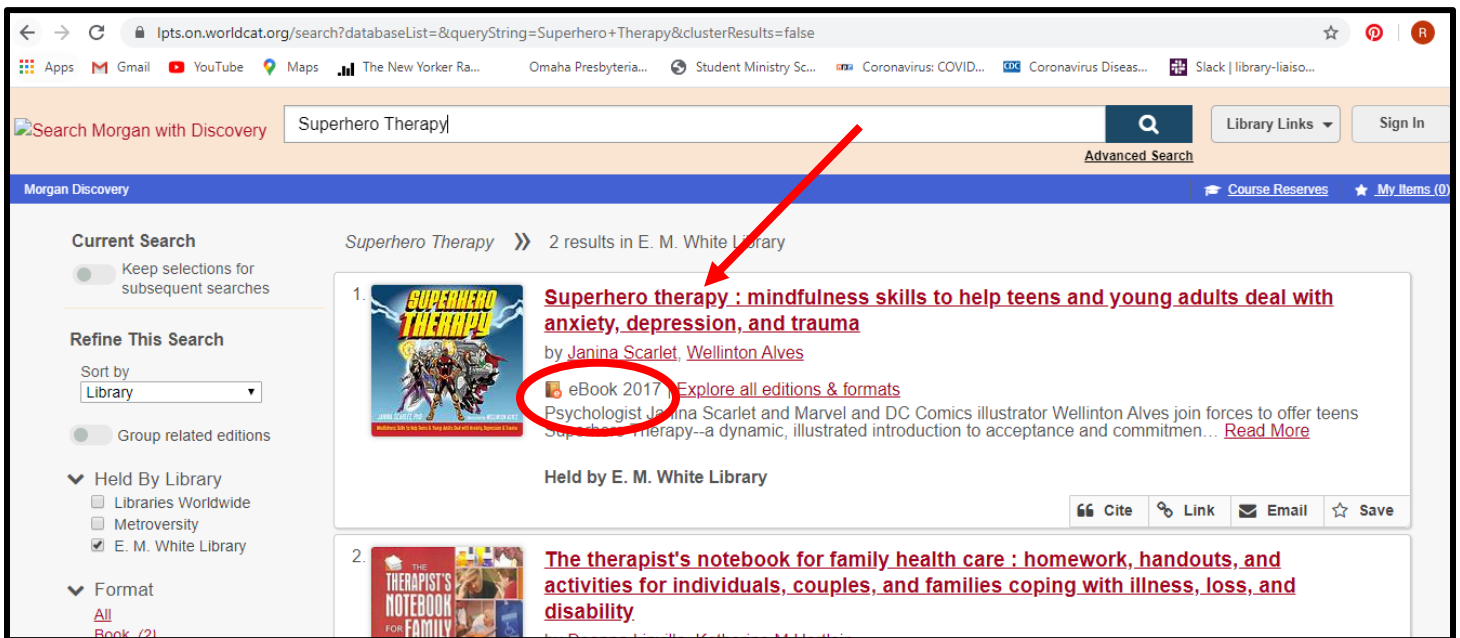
lpts.on.worldcat.org/search?databaseList=&queryString=Superhero+Therapy&clusterResults=false

Apps Gmail YouTube Maps The New Yorker Ra... Omaha Presbyteria... Student Ministry Sc... Coronavirus: COVID... Coronavirus Diseas... Slack | library-liaiso...

Search Morgan with Discovery

Superhero Therapy

Advanced Search

Library Links

Sign In

Morgan Discovery

Course Reserves

My Items (0)

Current Search

Keep selections for subsequent searches

Refine This Search

Sort by

Library

Group related editions

Held By Library

Libraries Worldwide

Metroversity

E. M. White Library

Format

All

Book (2)

Superhero Therapy » 2 results in E. M. White Library

1. SUPERHERO THERAPY

JANINA SCARLET, PHD

WELLINTON ALVES

Mindfulness Skills to Help Teens & Young Adults Deal with Anxiety, Depression & Trauma

Superhero therapy : mindfulness skills to help teens and young adults deal with anxiety, depression, and trauma

by Janina Scarlet, Wellinton Alves

eBook 2017 | Explore all editions & formats

Psychologist Janina Scarlet and Marvel and DC Comics illustrator Wellinton Alves join forces to offer teens Superhero Therapy--a dynamic, illustrated introduction to acceptance and commitmen… Read More

Held by E. M. White Library

Cite Link Email Save

2. THE THERAPIST'S NOTEBOOK FOR FAMILY

The therapist's notebook for family health care : homework, handouts, and activities for individuals, couples, and families coping with illness, loss, and disability

by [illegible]